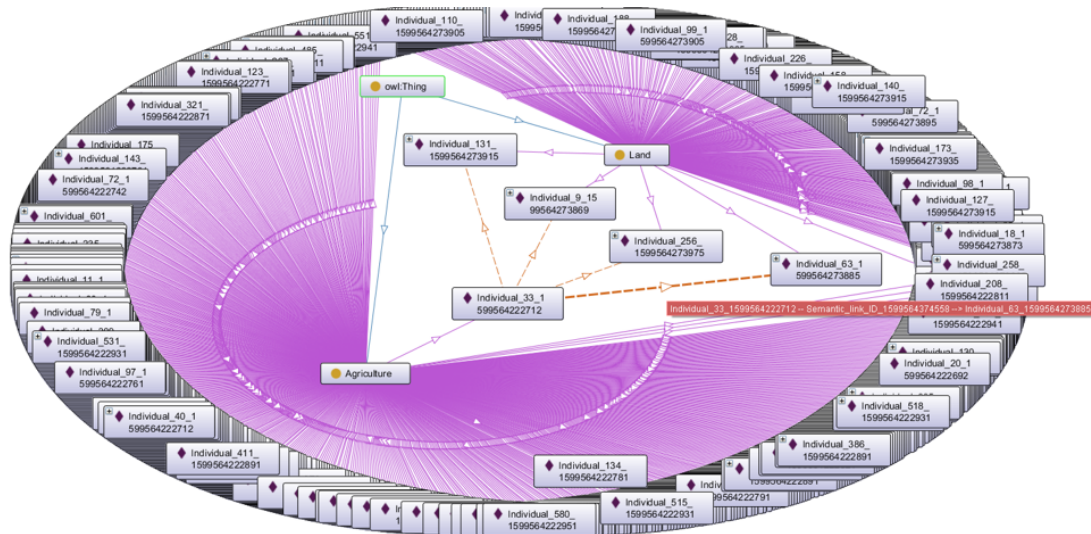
Individual_110_
1599564273905

Individual_188
1599564227

Individual_99_1
599564273905

Individual_495

Individual_123_
1599564222771

Individual_226

Individual_140_
1599564273915

Individual_72_1
599564273895

Individual_321_
1599564222871

owl:Thing

Individual_131_
1599564273915

Land

Individual_175

Individual_143_

Individual_173_
1599564273935

Individual_72_1
599564222742

Individual_9_15
99564273869

Individual_98_1

Individual_127_
1599564273915

Individual_601_

Individual_18_1
599564273873

Individual_256_
1599564273975

Individual_258_

Individual_63_1
599564273885

Individual_11_1

Individual_33_1
599564222712

Individual_208_
1599564222811

Individual_33_1599564222712 -- Semantic_link_ID_1599564374558 --> Individual_63_1599564273885

Individual_79_1

Individual_531_
1599564222931

1599564222941

Individual_97_1
599564222761

Agriculture

Individual_20_1
599564222692

Individual_40_1
599564222712

Individual_518_
1599564222931

Individual_411_
1599564222891

Individual_386_
1599564222891

Individual_134_
1599564222781

1599564222791

Individual_515_
1599564222931

Individual_580_
1599564222951